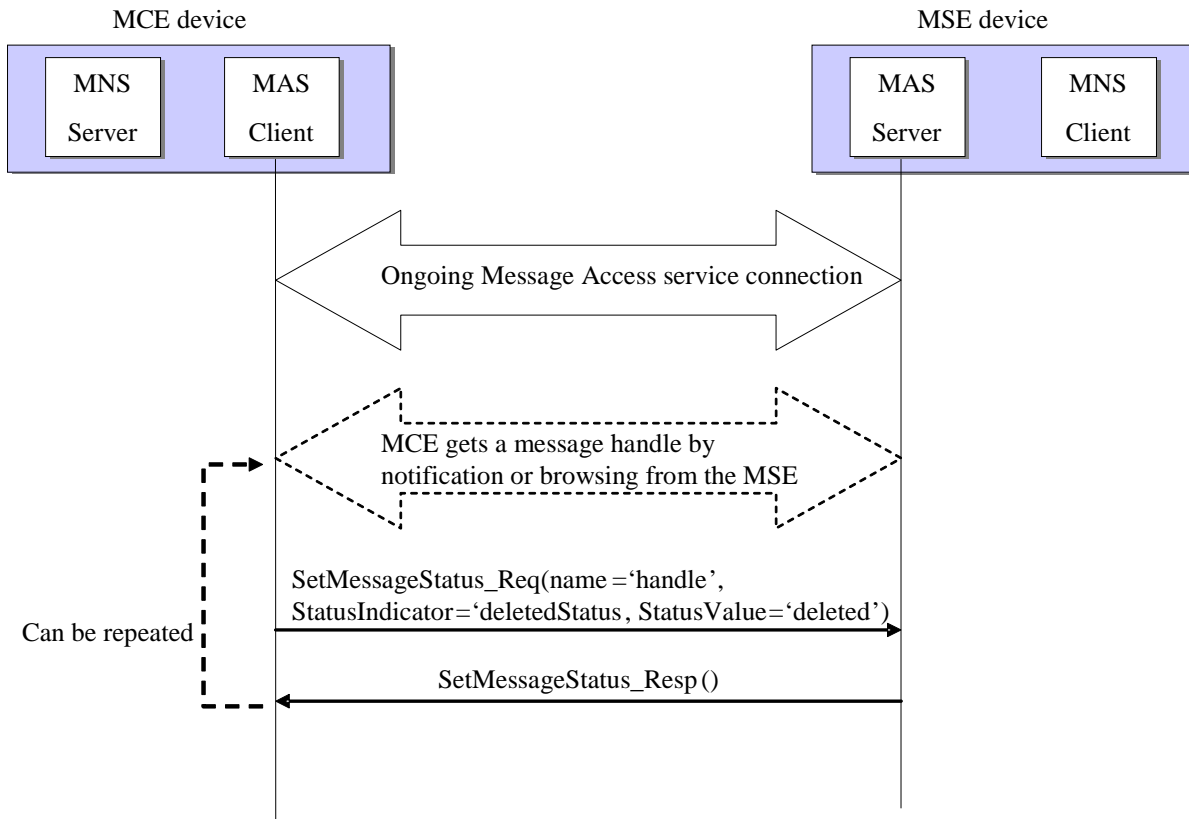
MCE device

MNS Server

MAS Client

MSE device

MAS Server

MNS Client

Ongoing Message Access service connection

MCE gets a message handle by notification or browsing from the MSE

SetMessageStatus_Req(name =‘handle’, StatusIndicator=‘deletedStatus, StatusValue=‘deleted’)

Can be repeated

SetMessageStatus_Resp ()